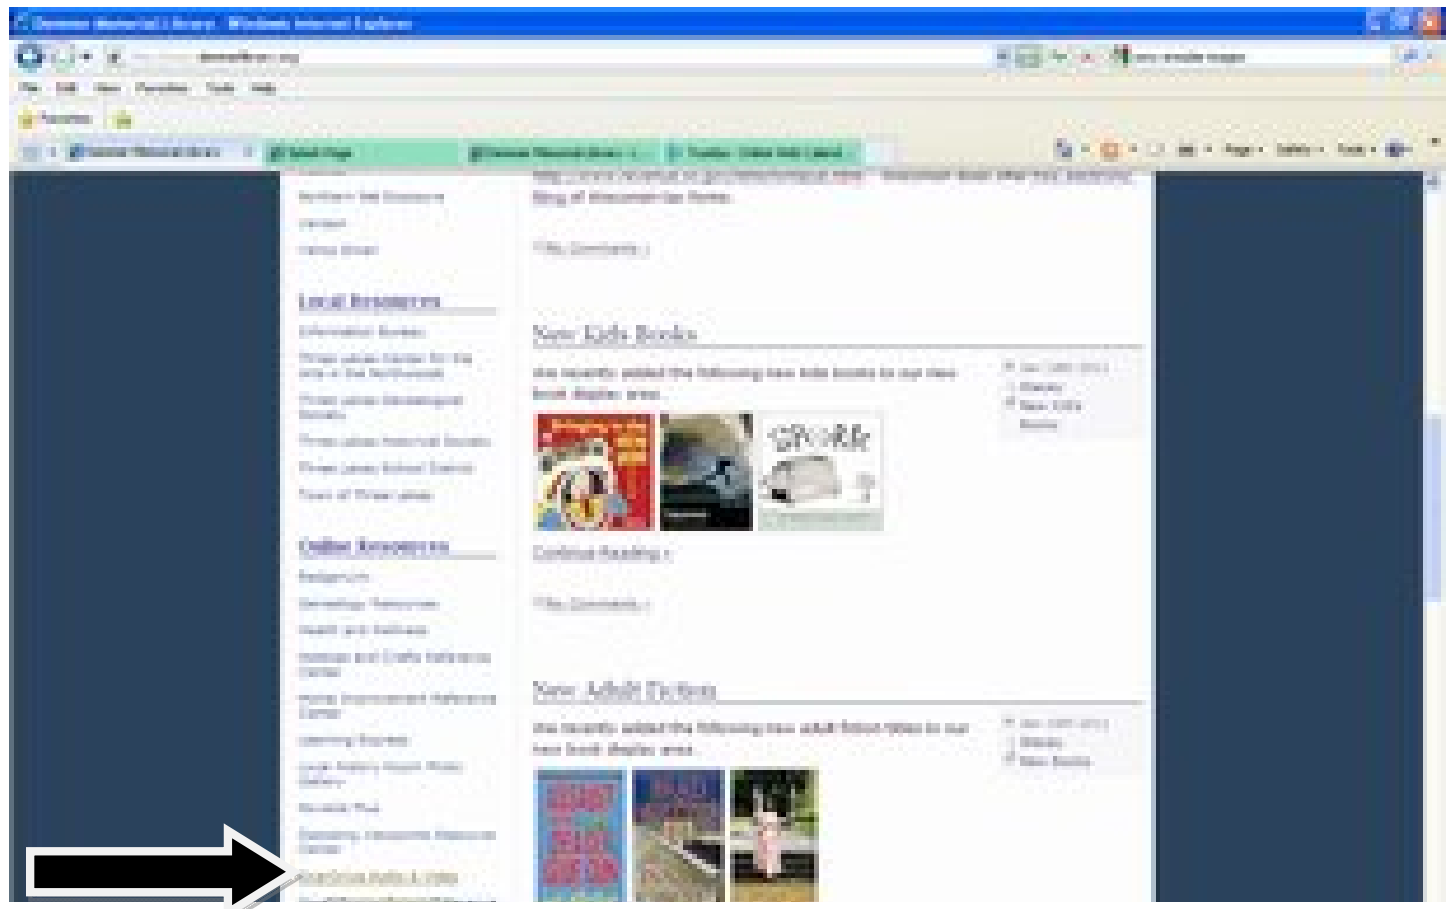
Demmer Memorial Library - Windows Internet Explorer

File Edit View Favorites Tools Help

Favorites

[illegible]

Local Resources

New Kids Books

We recently added the following new kids books to our new book display area.

Continue Reading »

Online Resources

New Adult Fiction

We recently added the following new adult fiction titles to our new book display area.

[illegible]